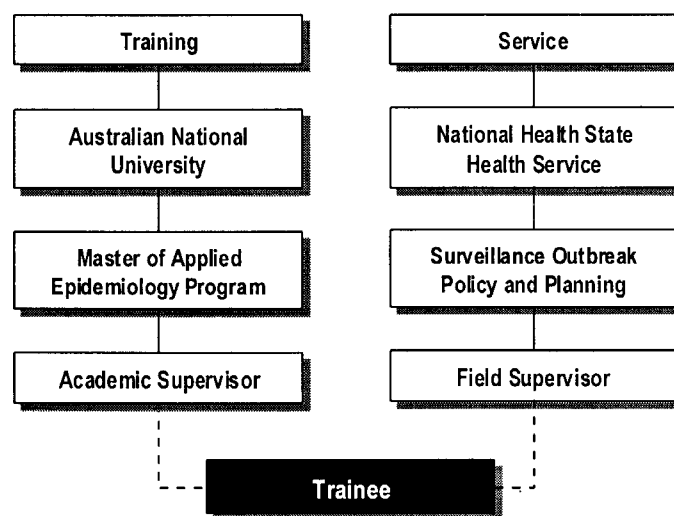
Training

Australian National University

Master of Applied Epidemiology Program

Academic Supervisor

Service

National Health State Health Service

Surveillance Outbreak Policy and Planning

Field Supervisor

Trainee